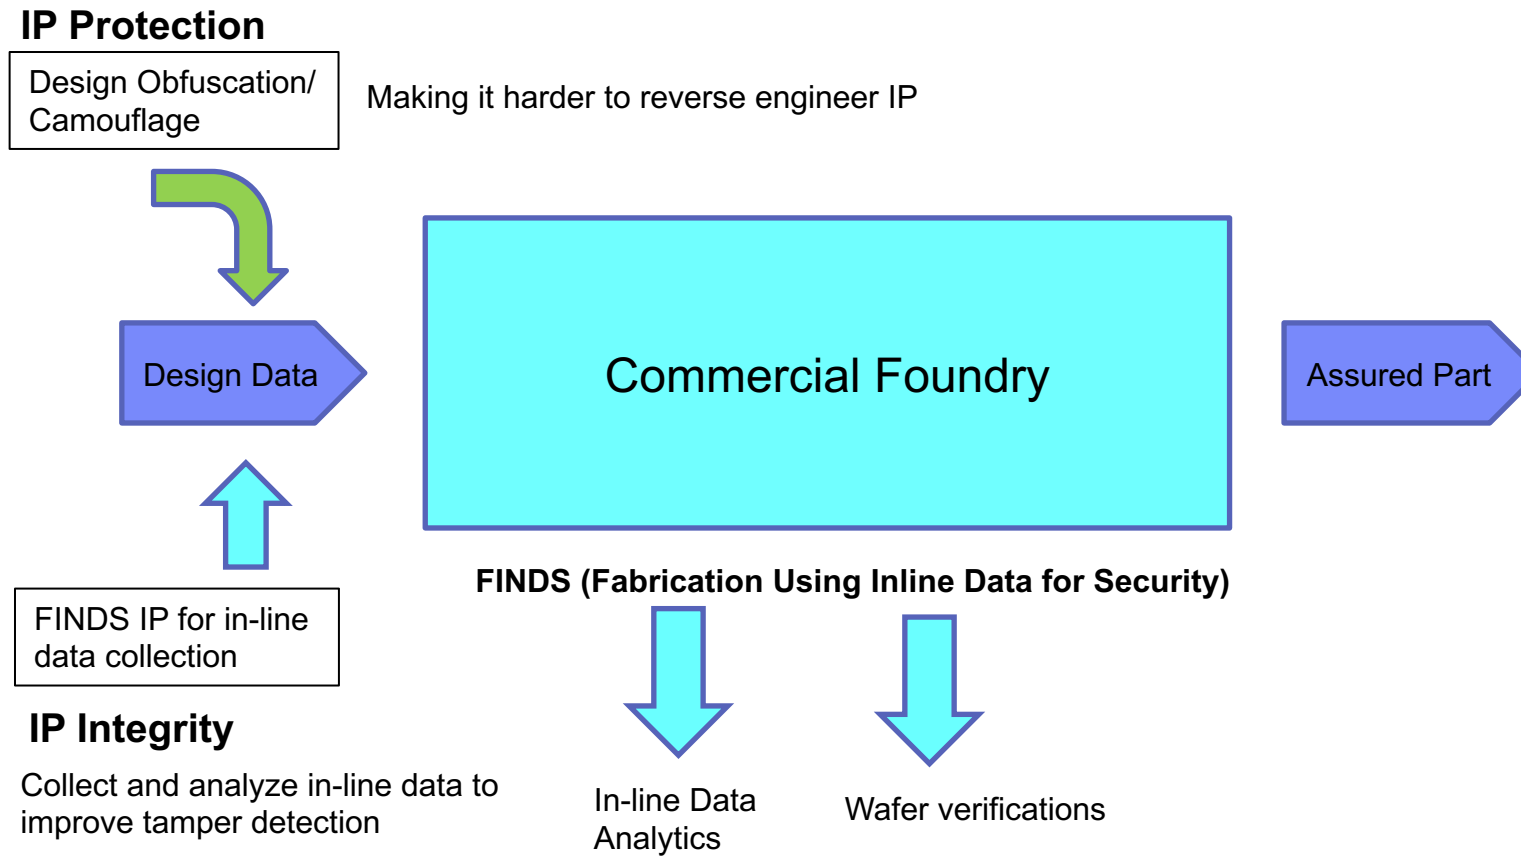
IP Protection

Design Obfuscation/ Camouflage

Making it harder to reverse engineer IP

Design Data

Commercial Foundry

Assured Part

FINDS IP for in-line data collection

FINDS (Fabrication Using Inline Data for Security)

IP Integrity

Collect and analyze in-line data to improve tamper detection

In-line Data Analytics

Wafer verifications